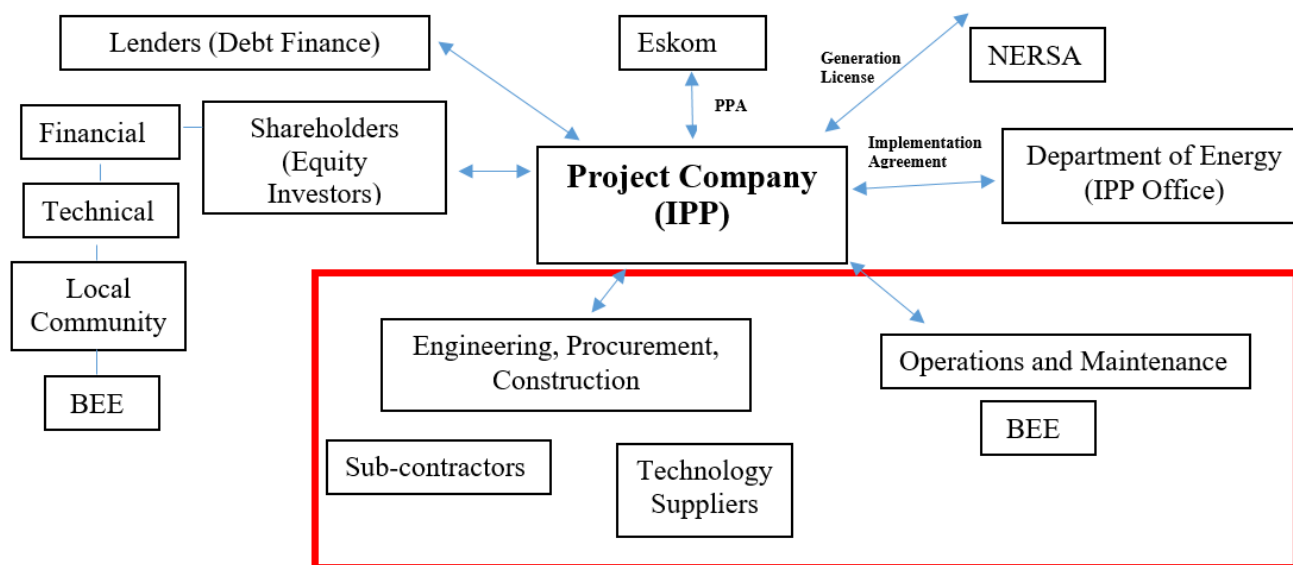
Lenders (Debt Finance)

Eskom

Generation License

NERSA

PPA

Financial

Shareholders (Equity Investors)

Implementation Agreement

Project Company (IPP)

Department of Energy (IPP Office)

Technical

Local Community

BEE

Engineering, Procurement, Construction

Operations and Maintenance

BEE

Sub-contractors

Technology Suppliers